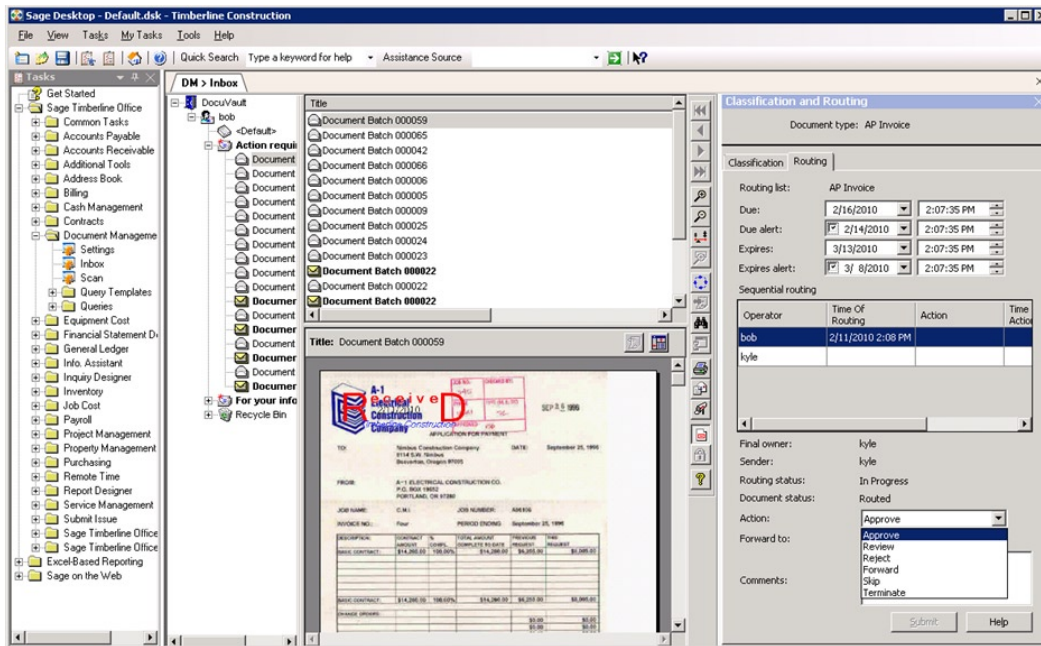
Sage Desktop - Default.dsk - Timberline Construction

File View Tasks My Tasks Tools Help

Quick Search Type a keyword for help Assistance Source

Tasks

Get Started
Sage Timberline Office
Common Tasks
Accounts Payable
Accounts Receivable
Additional Tools
Address Book
Billing
Cash Management
Contracts
Document Manageme
Settings
Inbox
Scan
Query Templates
Queries
Equipment Cost
Financial Statement D
General Ledger
Info. Assistant
Inquiry Designer
Inventory
Job Cost
Payroll
Project Management
Property Management
Purchasing
Remote Time
Report Designer
Service Management
Submit Issue
Sage Timberline Office
Sage Timberline Office
Excel-Based Reporting
Sage on the Web

DM > Inbox

DocuVault
bob
<Default>
Action requi
Document
Document
Document
Document
Document
Document
Document
Document
Documer
Document
Documer
Document
Documer
Document
Documer
For your info
Recycle Bin

Title
Document Batch 000059
Document Batch 000065
Document Batch 000042
Document Batch 000066
Document Batch 000006
Document Batch 000005
Document Batch 000009
Document Batch 000025
Document Batch 000024
Document Batch 000023
Document Batch 000022
Document Batch 000022
Document Batch 000022

Title: Document Batch 000059

A-1 Electrical Construction Company
Received
SEP 2 5 1996
APPLICATION FOR PAYMENT
TO: Nimbus Construction Company
DATE: September 25, 1996
FROM: A-1 ELECTRICAL CONSTRUCTION CO.
JOB NAME:
JOB NUMBER:
INVOICE NO.:
PERIOD ENDING:

Classification and Routing

Document type: AP Invoice

Classification Routing

Routing list: AP Invoice
Due: 2/16/2010 2:07:35 PM
Due alert: 2/14/2010 2:07:35 PM
Expires: 3/13/2010 2:07:35 PM
Expires alert: 3/ 8/2010 2:07:35 PM

Sequential routing

| Operator | Time Of Routing | Action | Time Actio |
|---|---|---|---|
| bob | 2/11/2010 2:08 PM | | |
| kyle | | | |

Final owner: kyle
Sender: kyle
Routing status: In Progress
Document status: Routed
Action: Approve
Forward to:
Approve
Review
Reject
Forward
Skip
Terminate
Comments:

Submit Help